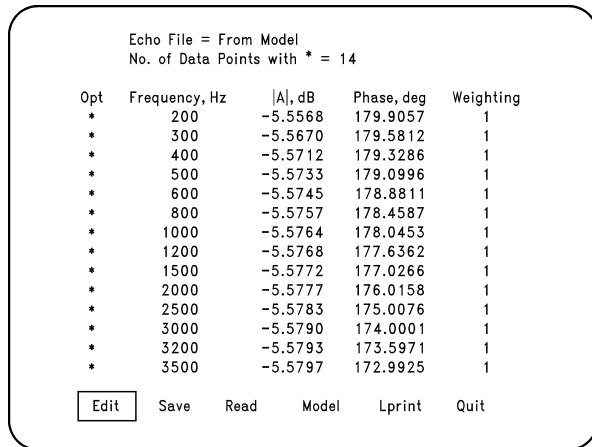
Echo File = From Model
No. of Data Points with * = 14

| Opt | Frequency, Hz | \|A\|, dB | Phase, deg | Weighting |
|---|---|---|---|---|
| * | 200 | −5.5568 | 179.9057 | 1 |
| * | 300 | −5.5670 | 179.5812 | 1 |
| * | 400 | −5.5712 | 179.3286 | 1 |
| * | 500 | −5.5733 | 179.0996 | 1 |
| * | 600 | −5.5745 | 178.8811 | 1 |
| * | 800 | −5.5757 | 178.4587 | 1 |
| * | 1000 | −5.5764 | 178.0453 | 1 |
| * | 1200 | −5.5768 | 177.6362 | 1 |
| * | 1500 | −5.5772 | 177.0266 | 1 |
| * | 2000 | −5.5777 | 176.0158 | 1 |
| * | 2500 | −5.5783 | 175.0076 | 1 |
| * | 3000 | −5.5790 | 174.0001 | 1 |
| * | 3200 | −5.5793 | 173.5971 | 1 |
| * | 3500 | −5.5797 | 172.9925 | 1 |

Edit Save Read Model Lprint Quit